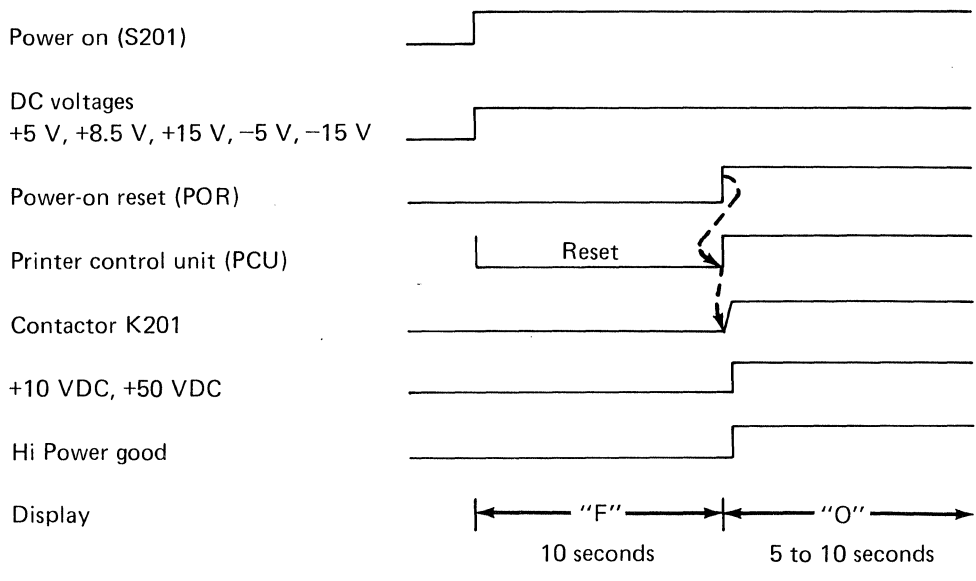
Power on (S201)

DC voltages
+5 V, +8.5 V, +15 V, –5 V, –15 V

Power-on reset (POR)

Printer control unit (PCU)

Reset

Contactor K201

+10 VDC, +50 VDC

Hi Power good

Display

"F"

10 seconds

"O"

5 to 10 seconds